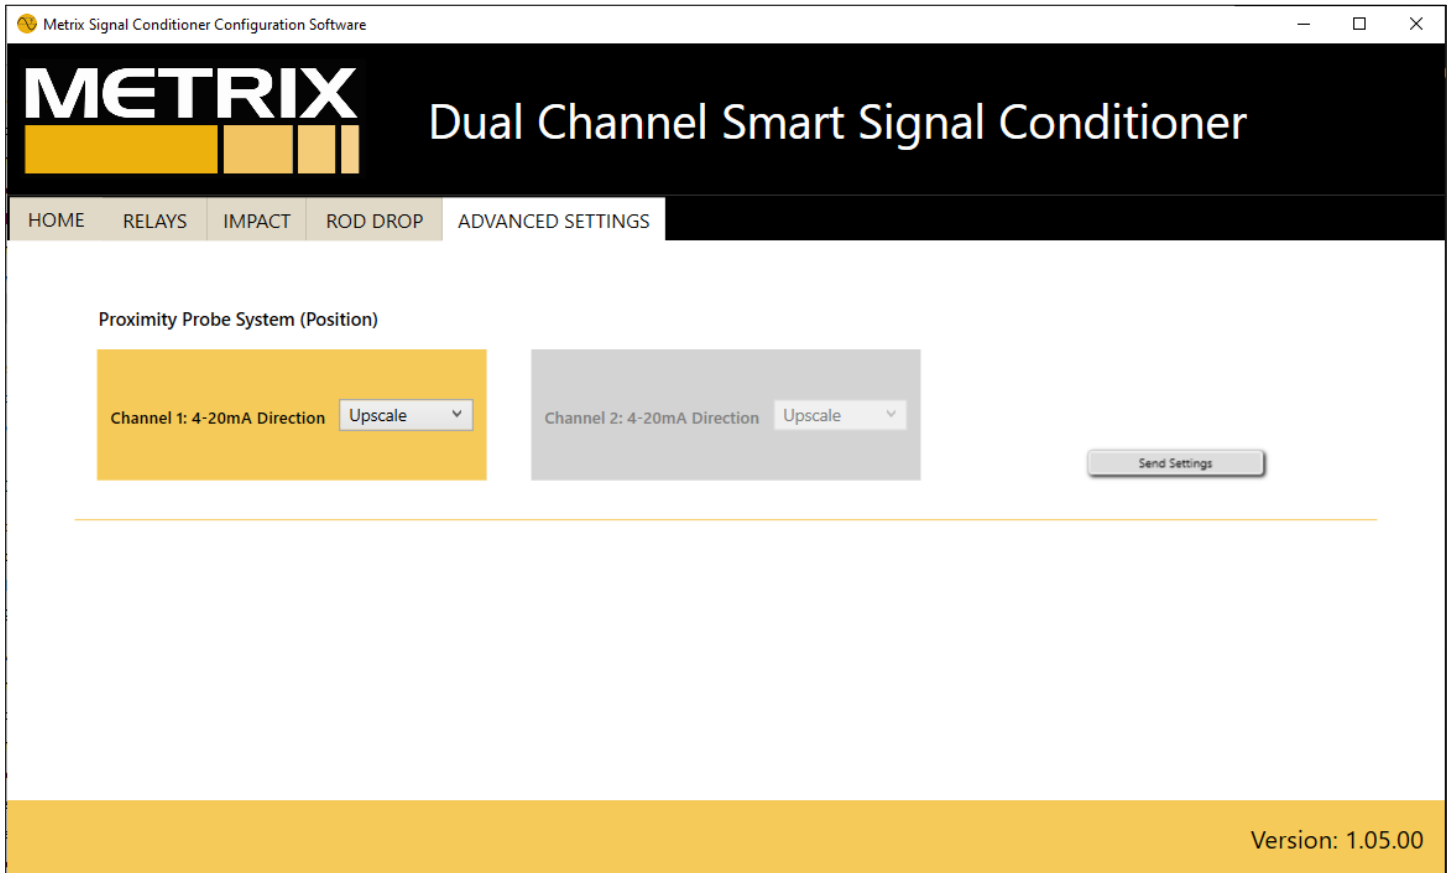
Metrix Signal Conditioner Configuration Software

METRIX

Dual Channel Smart Signal Conditioner

HOME RELAYS IMPACT ROD DROP ADVANCED SETTINGS

Proximity Probe System (Position)

Channel 1: 4-20mA Direction Upscale

Channel 2: 4-20mA Direction Upscale

Send Settings

Version: 1.05.00